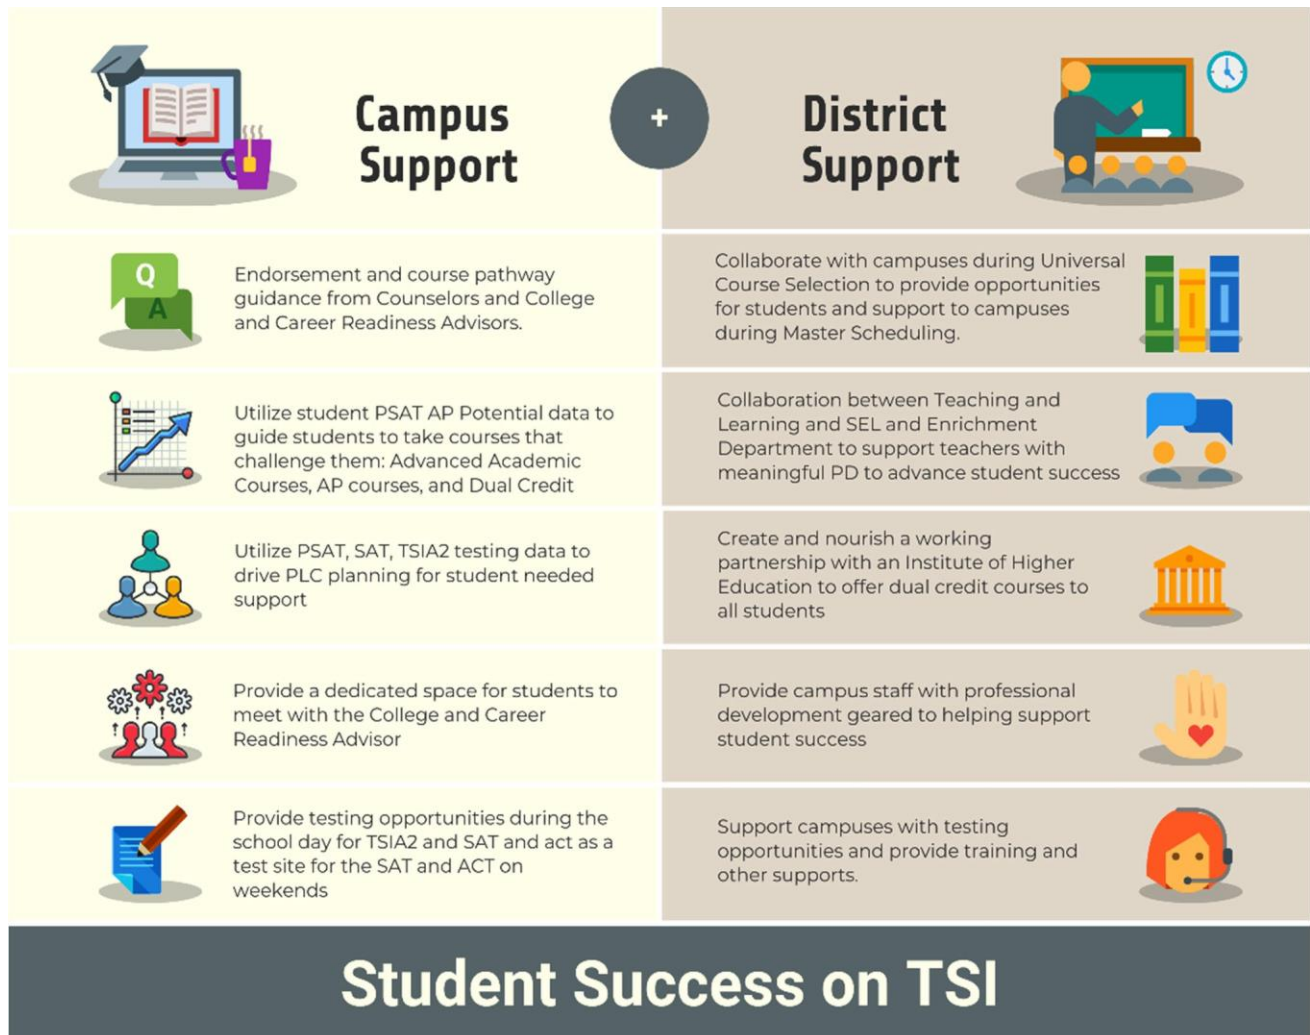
Campus Support

+

District Support

Q
A

Endorsement and course pathway guidance from Counselors and College and Career Readiness Advisors.

Utilize student PSAT AP Potential data to guide students to take courses that challenge them: Advanced Academic Courses, AP courses, and Dual Credit

Utilize PSAT, SAT, TSIA2 testing data to drive PLC planning for student needed support

Provide a dedicated space for students to meet with the College and Career Readiness Advisor

Provide testing opportunities during the school day for TSIA2 and SAT and act as a test site for the SAT and ACT on weekends

Collaborate with campuses during Universal Course Selection to provide opportunities for students and support to campuses during Master Scheduling.

Collaboration between Teaching and Learning and SEL and Enrichment Department to support teachers with meaningful PD to advance student success

Create and nourish a working partnership with an Institute of Higher Education to offer dual credit courses to all students

Provide campus staff with professional development geared to helping support student success

Support campuses with testing opportunities and provide training and other supports.

Student Success on TSI